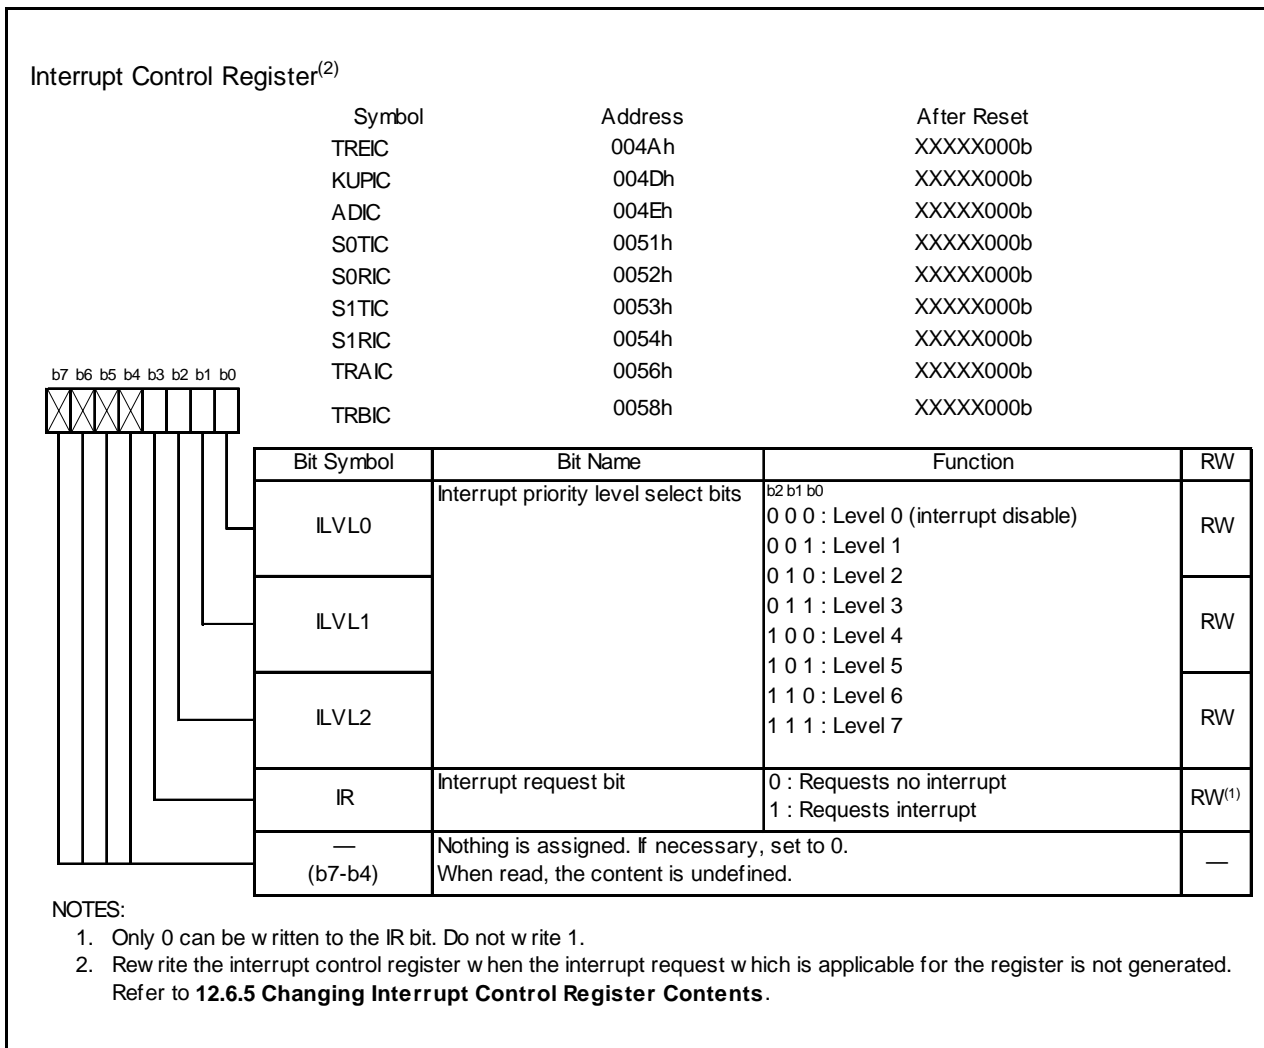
Interrupt Control Register$^{(2)}$

| Symbol | Address | After Reset |
|---|---|---|
| TREIC | 004Ah | XXXXX000b |
| KUPIC | 004Dh | XXXXX000b |
| ADIC | 004Eh | XXXXX000b |
| S0TIC | 0051h | XXXXX000b |
| S0RIC | 0052h | XXXXX000b |
| S1TIC | 0053h | XXXXX000b |
| S1RIC | 0054h | XXXXX000b |
| TRAIC | 0056h | XXXXX000b |
| TRBIC | 0058h | XXXXX000b |

b7 b6 b5 b4 b3 b2 b1 b0

| Bit Symbol | Bit Name | Function | RW |
|---|---|---|---|
| ILVL0 | Interrupt priority level select bits | b2 b1 b0<br>0 0 0 : Level 0 (interrupt disable)<br>0 0 1 : Level 1 | RW |
| ILVL1 | | 0 1 0 : Level 2<br>0 1 1 : Level 3<br>1 0 0 : Level 4<br>1 0 1 : Level 5 | RW |
| ILVL2 | | 1 1 0 : Level 6<br>1 1 1 : Level 7 | RW |
| IR | Interrupt request bit | 0 : Requests no interrupt<br>1 : Requests interrupt | RW$^{(1)}$ |
| — (b7-b4) | Nothing is assigned. If necessary, set to 0. When read, the content is undefined. | | — |

NOTES:
1. Only 0 can be w ritten to the IR bit. Do not w rite 1.
2. Rew rite the interrupt control register w hen the interrupt request w hich is applicable for the register is not generated. Refer to **12.6.5 Changing Interrupt Control Register Contents**.